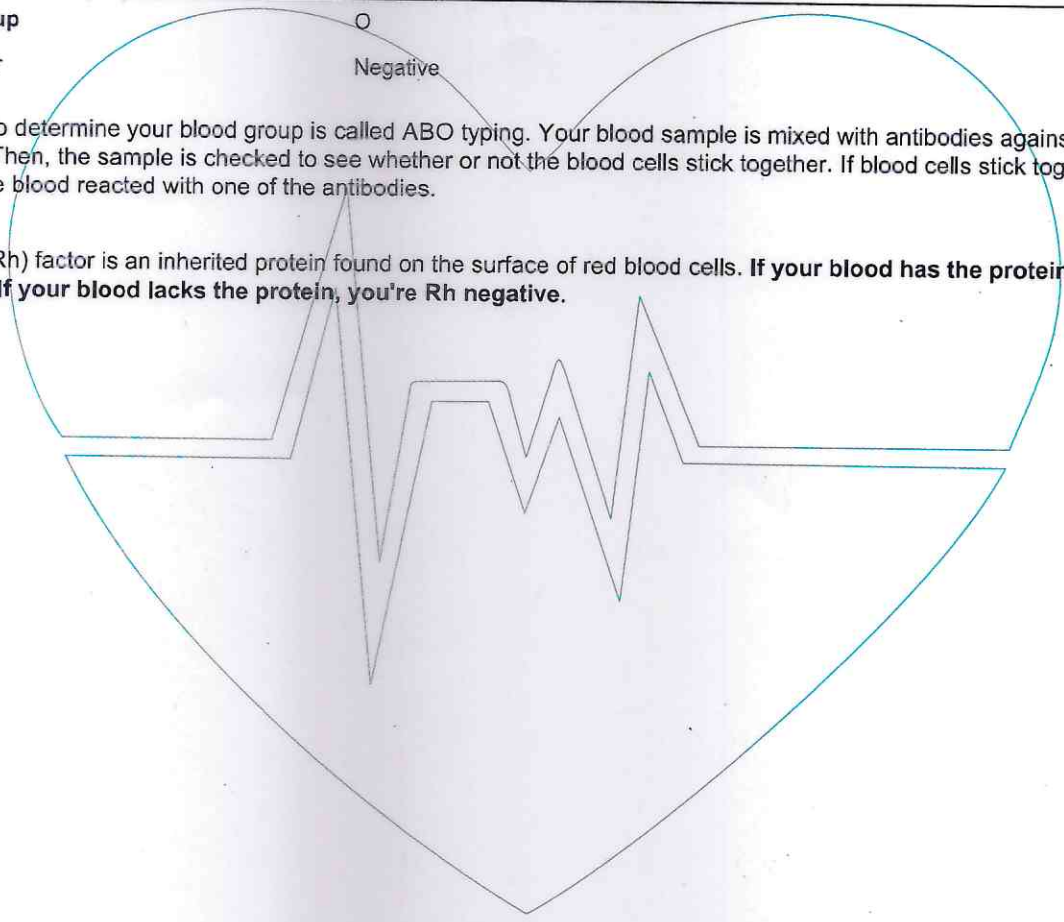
up O

Negative

o determine your blood group is called ABO typing. Your blood sample is mixed with antibodies agains Then, the sample is checked to see whether or not the blood cells stick together. If blood cells stick tog e blood reacted with one of the antibodies.

Rh) factor is an inherited protein found on the surface of red blood cells. **If your blood has the protei If your blood lacks the protein, you're Rh negative.**